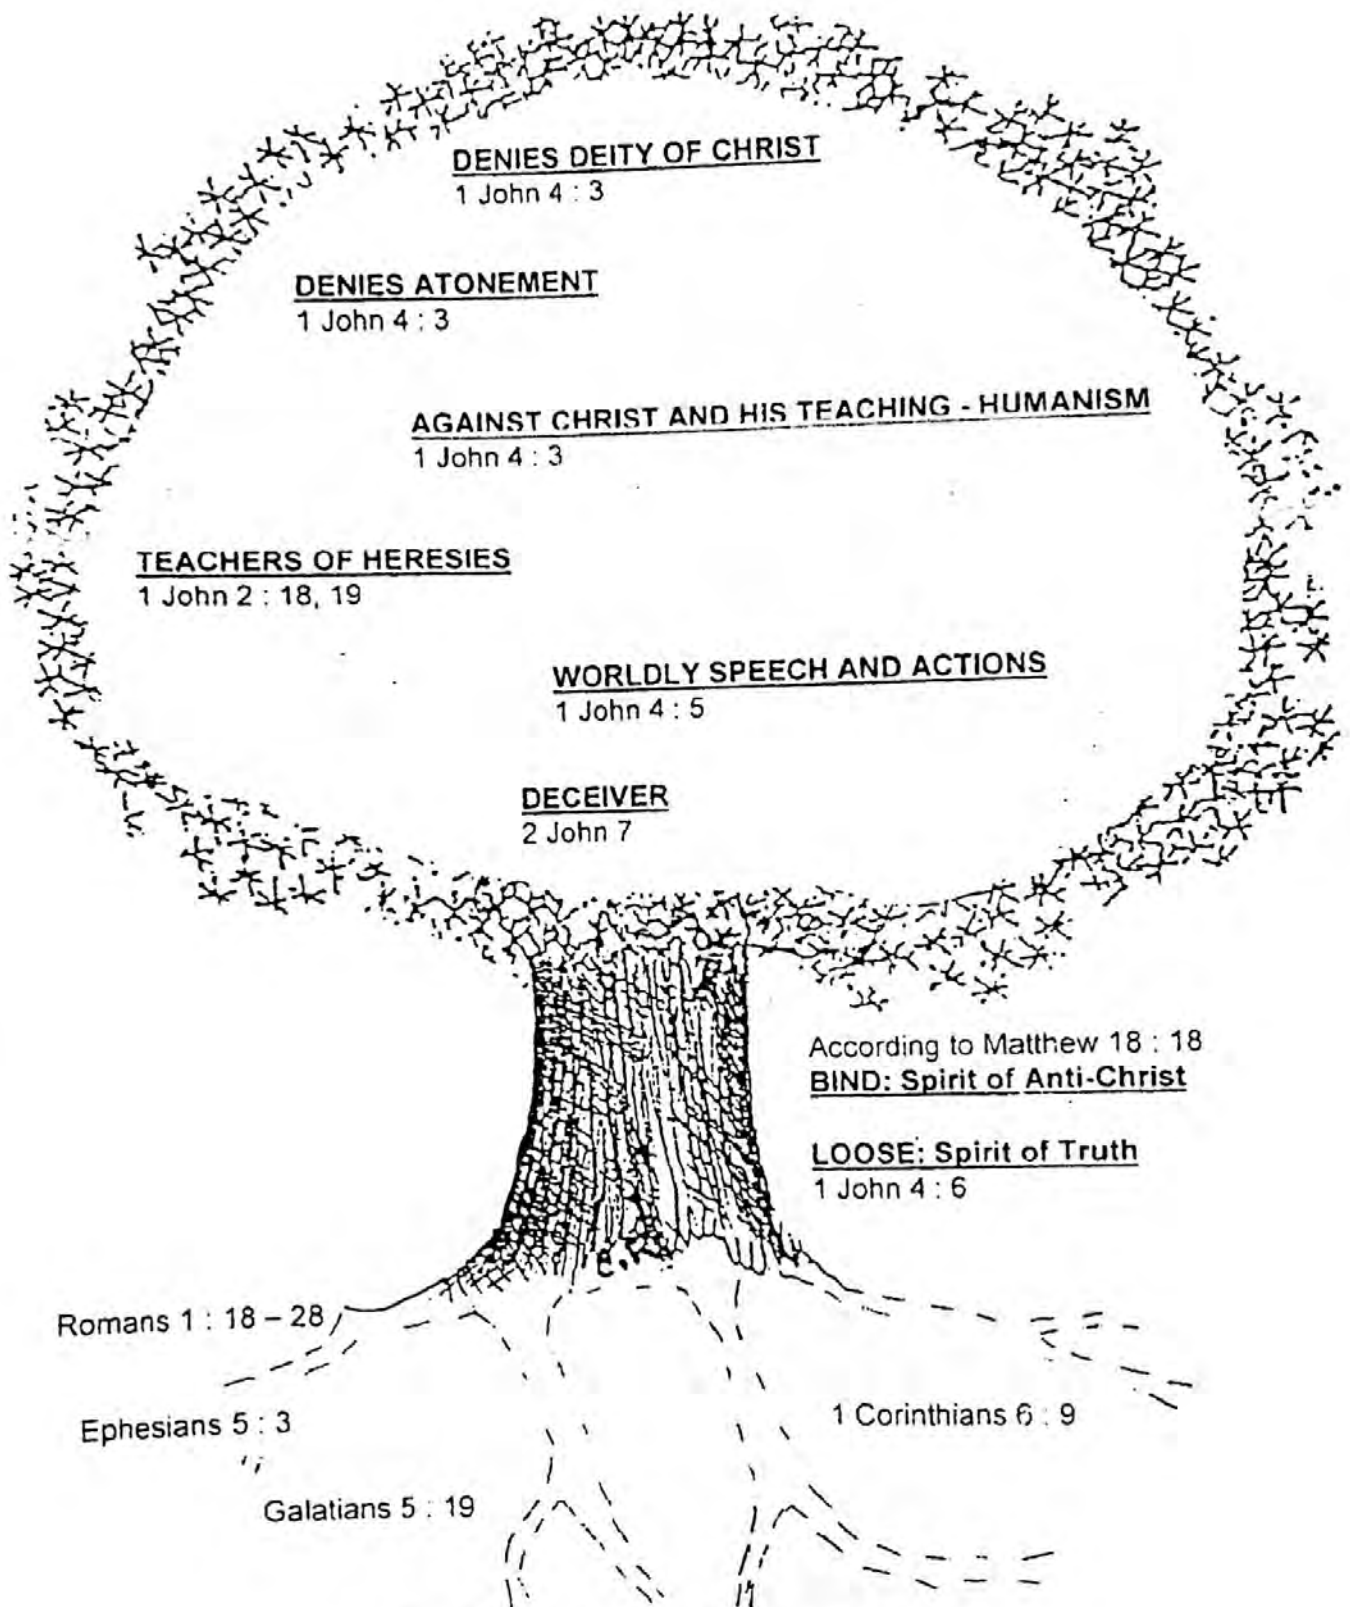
DENIES DEITY OF CHRIST
1 John 4 : 3

DENIES ATONEMENT
1 John 4 : 3

AGAINST CHRIST AND HIS TEACHING - HUMANISM
1 John 4 : 3

TEACHERS OF HERESIES
1 John 2 : 18, 19

WORLDLY SPEECH AND ACTIONS
1 John 4 : 5

DECEIVER
2 John 7

According to Matthew 18 : 18
BIND: Spirit of Anti-Christ

LOOSE: Spirit of Truth
1 John 4 : 6

Romans 1 : 18 – 28

Ephesians 5 : 3

Galatians 5 : 19

1 Corinthians 6 : 9